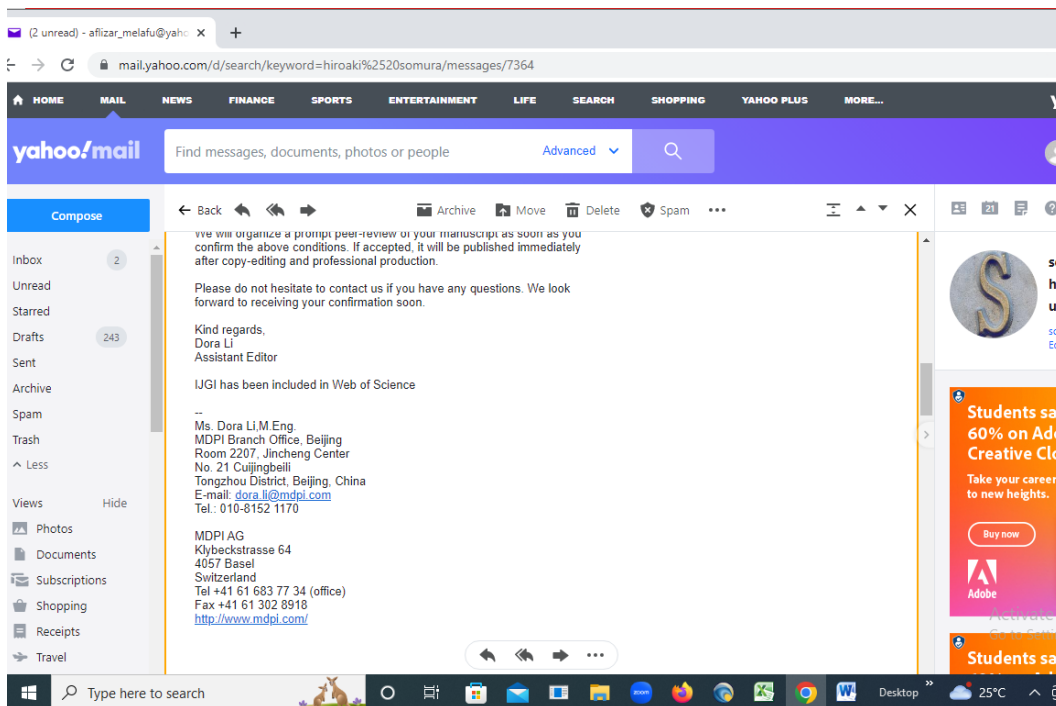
(2 unread) - aflizar_melafu@yaho ×
+
mail.yahoo.com/d/search/keyword=hiroaki%2520somura/messages/7364

HOME MAIL NEWS FINANCE SPORTS ENTERTAINMENT LIFE SEARCH SHOPPING YAHOO PLUS MORE...

yahoo!mail
Find messages, documents, photos or people
Advanced

Compose
Inbox 2
Unread
Starred
Drafts 243
Sent
Archive
Spam
Trash
Less

Views Hide
Photos
Documents
Subscriptions
Shopping
Receipts
Travel

Back Archive Move Delete Spam •••

We will organize a prompt peer-review of your manuscript as soon as you confirm the above conditions. If accepted, it will be published immediately after copy-editing and professional production.

Please do not hesitate to contact us if you have any questions. We look forward to receiving your confirmation soon.

Kind regards,
Dora Li
Assistant Editor

IJGI has been included in Web of Science

--
Ms. Dora Li,M.Eng.
MDPI Branch Office, Beijing
Room 2207, Jincheng Center
No. 21 Cuijingbeili
Tongzhou District, Beijing, China
E-mail: dora.li@mdpi.com
Tel.: 010-8152 1170

MDPI AG
Klybeckstrasse 64
4057 Basel
Switzerland
Tel +41 61 683 77 34 (office)
Fax +41 61 302 8918
http://www.mdpi.com/

Students sa
60% on Ad
Creative Clo
Take your career
to new heights.
Buy now
Adobe
Activate
Go to Setti
Students sa

Type here to search
Desktop
25°C